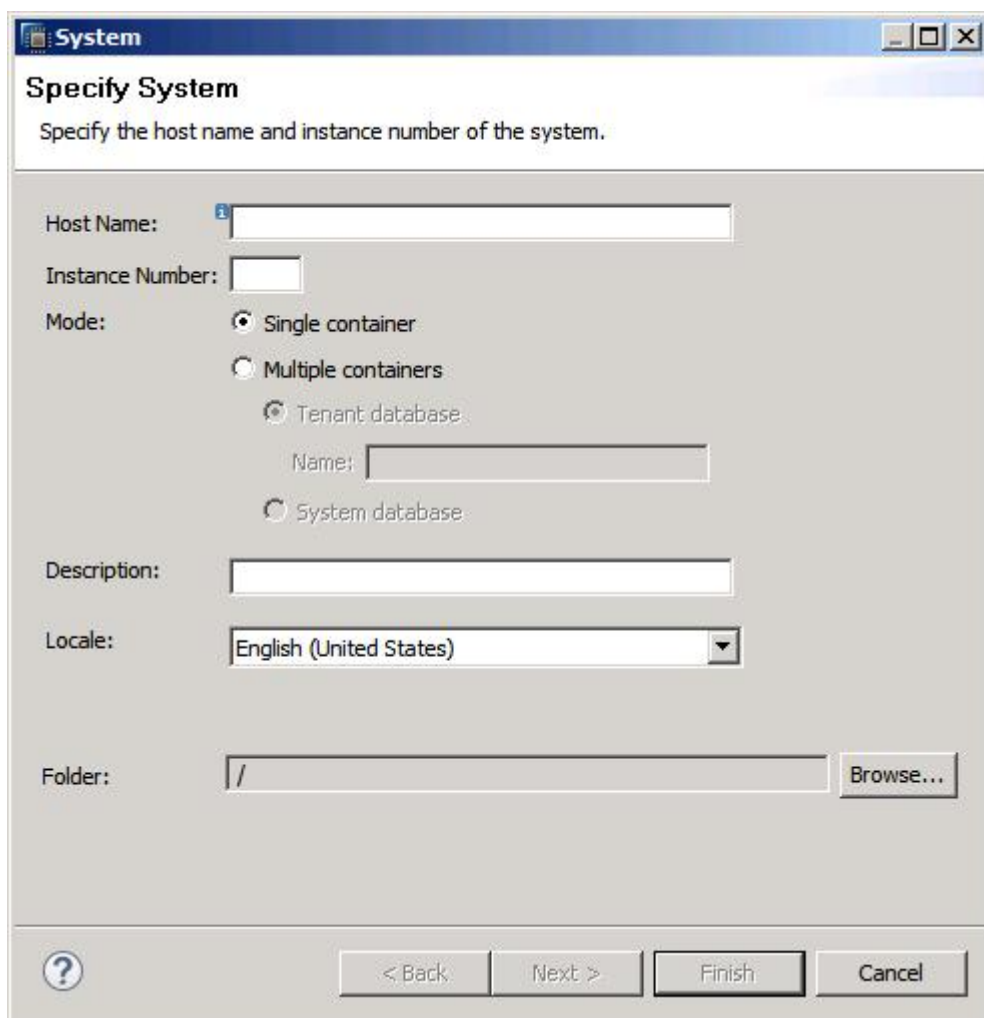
System

Specify System

Specify the host name and instance number of the system.

Host Name:

Instance Number:

Mode:

Single container

Multiple containers

Tenant database

Name:

System database

Description:

Locale: English (United States)

Folder: /

Browse...

< Back

Next >

Finish

Cancel